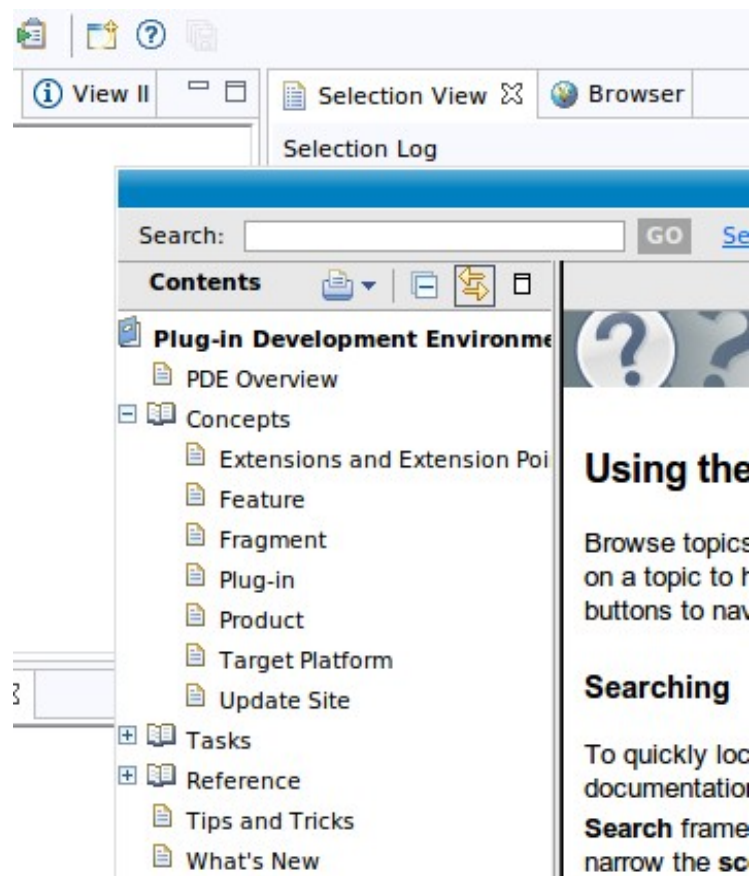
View II

Selection View

Browser

Selection Log

Search:

GO

Se

Contents

Plug-in Development Environme

PDE Overview

Concepts

Extensions and Extension Poi

Feature

Fragment

Plug-in

Product

Target Platform

Update Site

Tasks

Reference

Tips and Tricks

What's New

Using the

Browse topics on a topic to h buttons to nav

Searching

To quickly loc documentation

Search frame narrow the sc